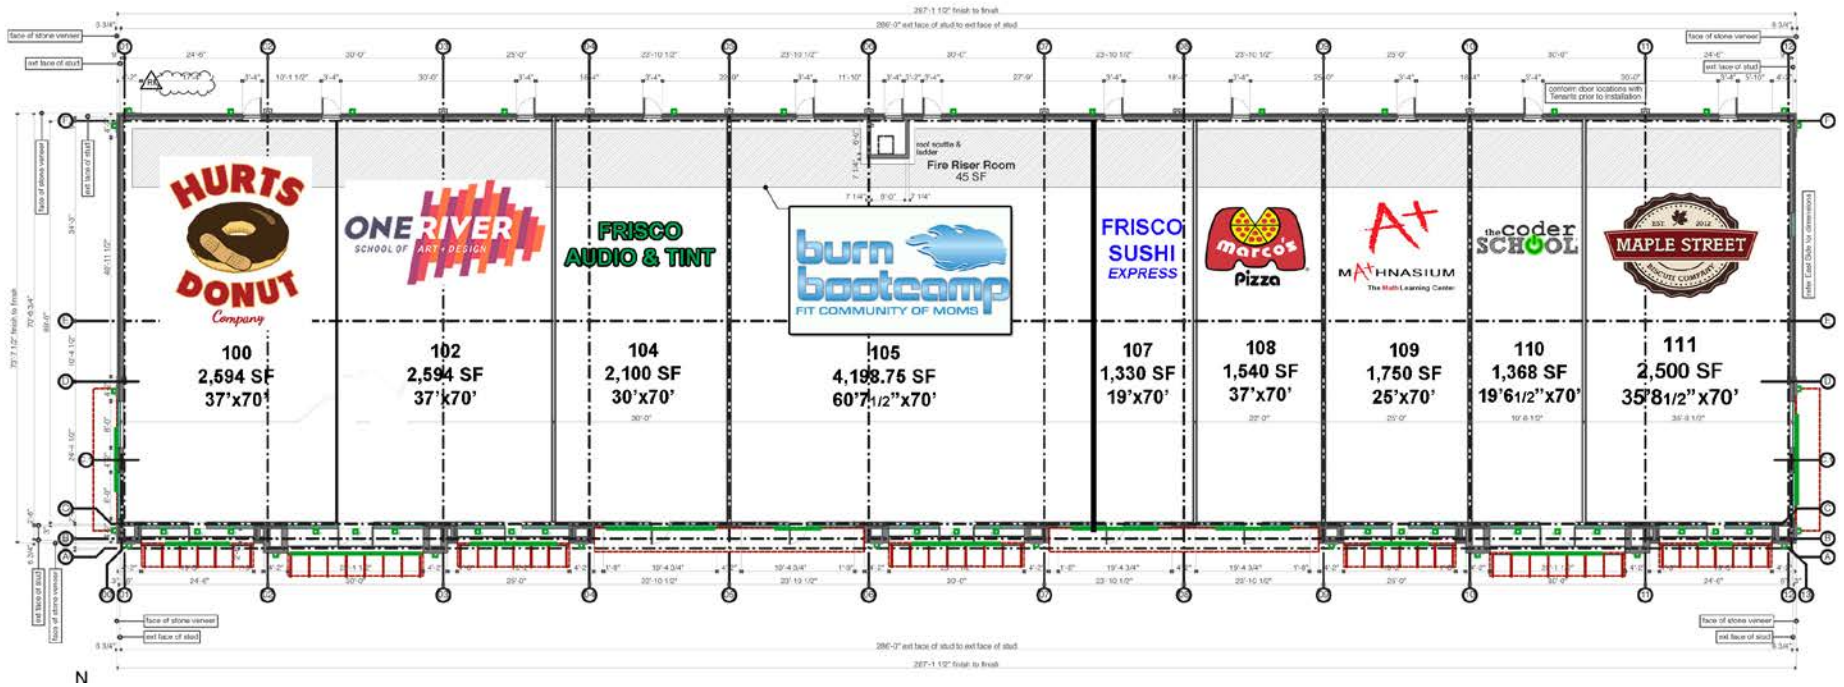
287'-1 1/2" finish to finish
286'-0" ext face of stud to ext face of stud
face of stone veneer
ext face of stud
face of stone veneer
ext face of stud
conform door locations with Tenants prior to installation
roof scuttle & ladder
Fire Riser Room
45 SF

HURTS DONUT Company
100
2,594 SF
37'x70'

ONE RIVER SCHOOL OF ART + DESIGN
102
2,594 SF
37'x70'

FRISCO AUDIO & TINT
104
2,100 SF
30'x70'

burn bootcamp
FIT COMMUNITY OF MOMS
105
4,198.75 SF
60'7 1/2"x70'

FRISCO SUSHI EXPRESS
107
1,330 SF
19'x70'

marco's Pizza
108
1,540 SF
37'x70'

A+ MATHNASIUM
The Math Learning Center
109
1,750 SF
25'x70'

the coder SCHOOL
110
1,368 SF
19'6 1/2"x70'

EST. 2012 MAPLE STREET BISCUIT COMPANY
111
2,500 SF
35'8 1/2"x70'

face of stone veneer
ext face of stud
286'-0" ext face of stud to ext face of stud
287'-1 1/2" finish to finish
face of stone veneer
ext face of stud
N